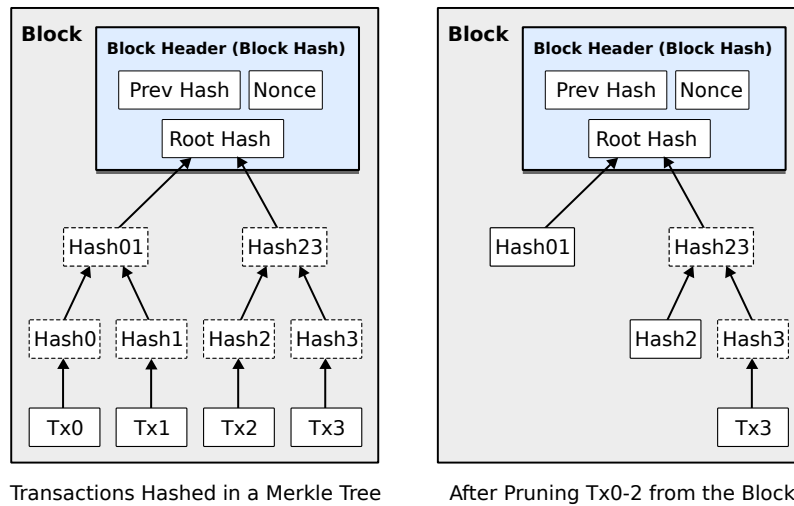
Block

Block Header (Block Hash)

Prev Hash

Nonce

Root Hash

Hash01

Hash23

Hash0

Hash1

Hash2

Hash3

Tx0

Tx1

Tx2

Tx3

Transactions Hashed in a Merkle Tree

Block

Block Header (Block Hash)

Prev Hash

Nonce

Root Hash

Hash01

Hash23

Hash2

Hash3

Tx3

After Pruning Tx0-2 from the Block